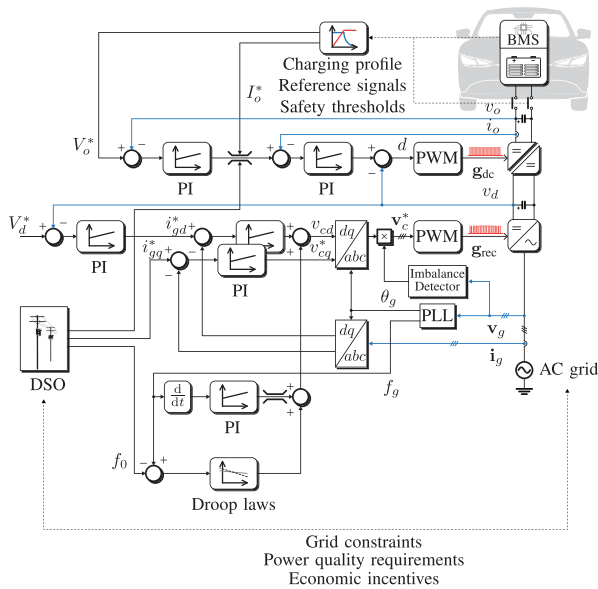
Charging profile
Reference signals
Safety thresholds

BMS

$I_o^*$

$V_o^*$

$v_o$

$i_o$

$v_d$

+ −

+ −

+ −

PI

PI

$d$

PWM

$\mathbf{g}_{\mathrm{dc}}$

$V_d^*$

+ −

PI

$i_{gd}^*$

$i_{gq}^*$

+ −

+ −

$v_{cd}^*$

$v_{cq}^*$

$dq$

$abc$

$\mathbf{v}_c^*$

×

PWM

$\mathbf{g}_{\mathrm{rec}}$

PI

Imbalance Detector

$\theta_g$

PLL

$\mathbf{v}_g$

$dq$

$abc$

$\mathbf{i}_g$

AC grid

DSO

$f_g$

$\frac{\mathrm{d}}{\mathrm{d}t}$

PI

+ +

$f_0$

− +

Droop laws

Grid constraints
Power quality requirements
Economic incentives